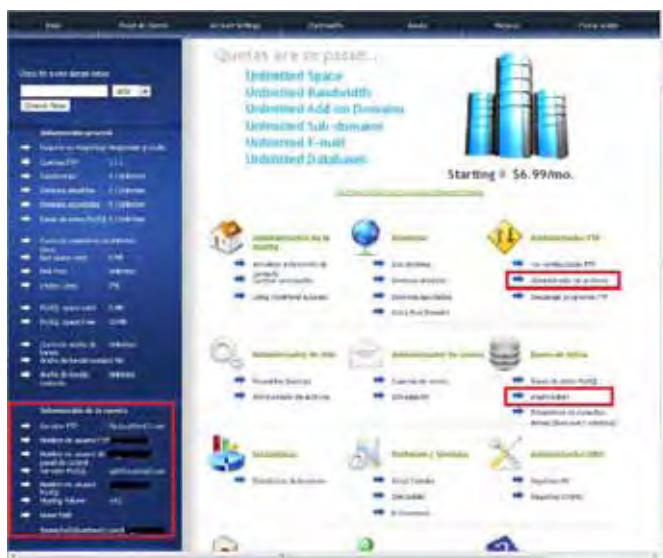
Quotas are in pesos...
Unlimited Space
Unlimited Bandwidth
Unlimited Add on Domains
Unlimited Sub-domains
Unlimited E-mail
Unlimited Databases

Starting @ $6.99/mo.

Check for a new domain name
Check Now

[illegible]